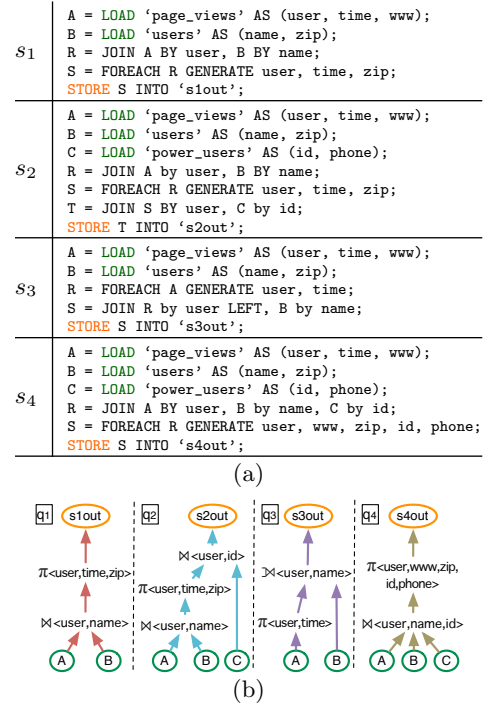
| | |
|---|---|
| $s_1$ | A = LOAD ‘page_views’ AS (user, time, www);<br>B = LOAD ‘users’ AS (name, zip);<br>R = JOIN A BY user, B BY name;<br>S = FOREACH R GENERATE user, time, zip;<br>STORE S INTO ‘s1out’; |
| $s_2$ | A = LOAD ‘page_views’ AS (user, time, www);<br>B = LOAD ‘users’ AS (name, zip);<br>C = LOAD ‘power_users’ AS (id, phone);<br>R = JOIN A by user, B BY name;<br>S = FOREACH R GENERATE user, time, zip;<br>T = JOIN S BY user, C by id;<br>STORE T INTO ‘s2out’; |
| $s_3$ | A = LOAD ‘page_views’ AS (user, time, www);<br>B = LOAD ‘users’ AS (name, zip);<br>R = FOREACH A GENERATE user, time;<br>S = JOIN R by user LEFT, B by name;<br>STORE S INTO ‘s3out’; |
| $s_4$ | A = LOAD ‘page_views’ AS (user, time, www);<br>B = LOAD ‘users’ AS (name, zip);<br>C = LOAD ‘power_users’ AS (id, phone);<br>R = JOIN A BY user, B by name, C by id;<br>S = FOREACH R GENERATE user, www, zip, id, phone;<br>STORE S INTO ‘s4out’; |

(a)

q1 s1out $\pi$<user,time,zip> ⋈<user,name> A B

q2 s2out ⋈<user,id> $\pi$<user,time,zip> ⋈<user,name> A B C

q3 s3out ⋈<user,name> $\pi$<user,time> A B

q4 s4out $\pi$<user,www,zip, id,phone> ⋈<user,name,id> A B C

(b)